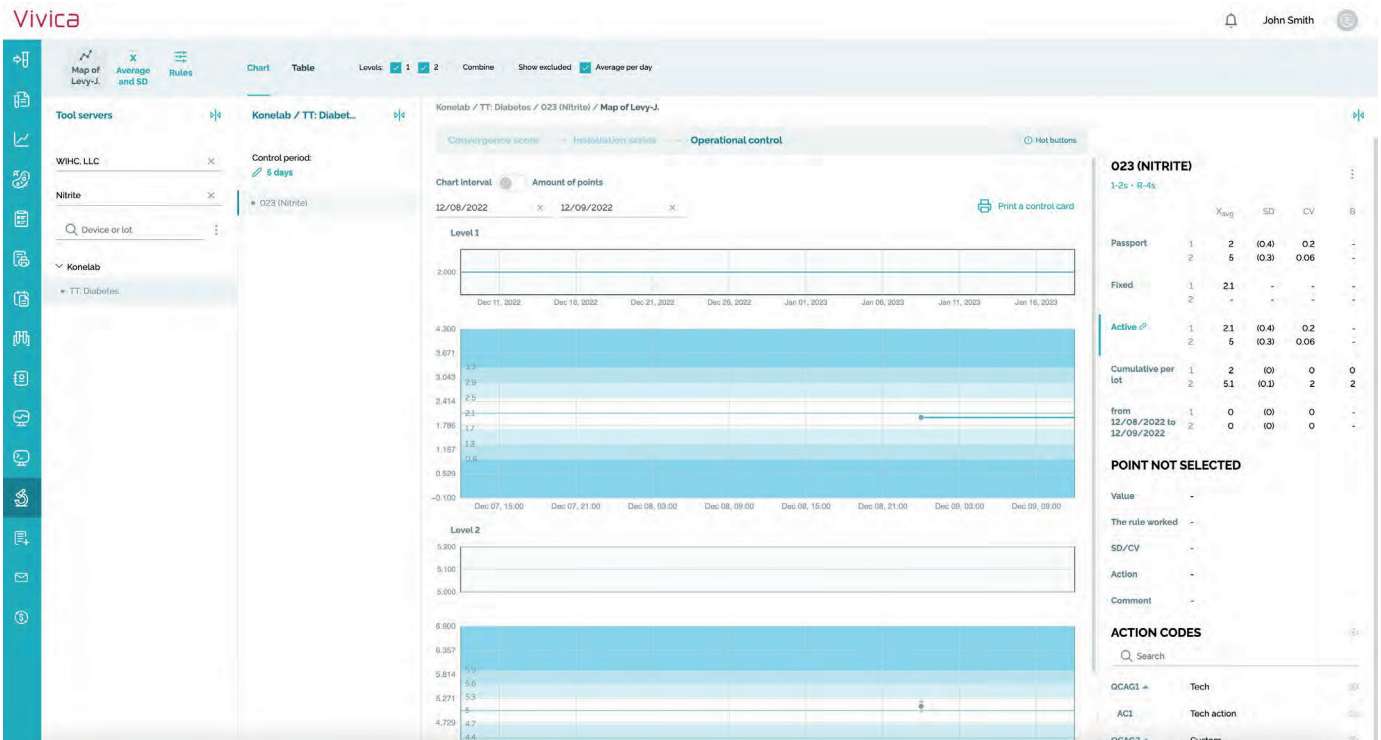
Vivica

John Smith

Map of Levy-J.
$\bar{X}$ Average and SD
Rules

Chart Table Levels: 1 2 Combine Show excluded Average per day

Tool servers

WIHC, LLC
Nitrite
Device or lot

Konelab
TT: Diabetes

Konelab / TT: Diabet...

Control period:
5 days

023 (Nitrite)

Konelab / TT: Diabetes / 023 (Nitrite) / Map of Levy-J.

Convergence score — Installation series — Operational control

Hot buttons

Chart interval Amount of points

12/08/2022 × 12/09/2022 ×

Print a control card

Level 1

2.000

Dec 11, 2022 Dec 16, 2022 Dec 21, 2022 Dec 26, 2022 Jan 01, 2023 Jan 06, 2023 Jan 11, 2023 Jan 16, 2023

4.300
3.671
3.043
2.414
1.786
1.157
0.529
-0.100

3.3
2.9
2.5
2.1
1.7
1.3
0.9

Dec 07, 15:00 Dec 07, 21:00 Dec 08, 03:00 Dec 08, 09:00 Dec 08, 15:00 Dec 08, 21:00 Dec 09, 03:00 Dec 09, 09:00

Level 2

5.200
5.100
5.000

6.900
6.357
5.814
5.271
4.729

5.9
5.6
5.3
5
4.7
4.4

023 (NITRITE)
1-2s · R-4s

| | | $X_{avg}$ | SD | CV | B |
|---|---|---|---|---|---|
| Passport | 1 | 2 | (0.4) | 0.2 | - |
| | 2 | 5 | (0.3) | 0.06 | - |
| Fixed | 1 | 2.1 | - | - | - |
| | 2 | - | - | - | - |
| Active | 1 | 2.1 | (0.4) | 0.2 | - |
| | 2 | 5 | (0.3) | 0.06 | - |
| Cumulative per lot | 1 | 2 | (0) | 0 | 0 |
| | 2 | 5.1 | (0.1) | 2 | 2 |
| from 12/08/2022 to 12/09/2022 | 1 | 0 | (0) | 0 | - |
| | 2 | 0 | (0) | 0 | - |

POINT NOT SELECTED

Value -
The rule worked -
SD/CV -
Action -
Comment -

ACTION CODES

Search

QCAG1 Tech
AC1 Tech action
QCAG2 Custom